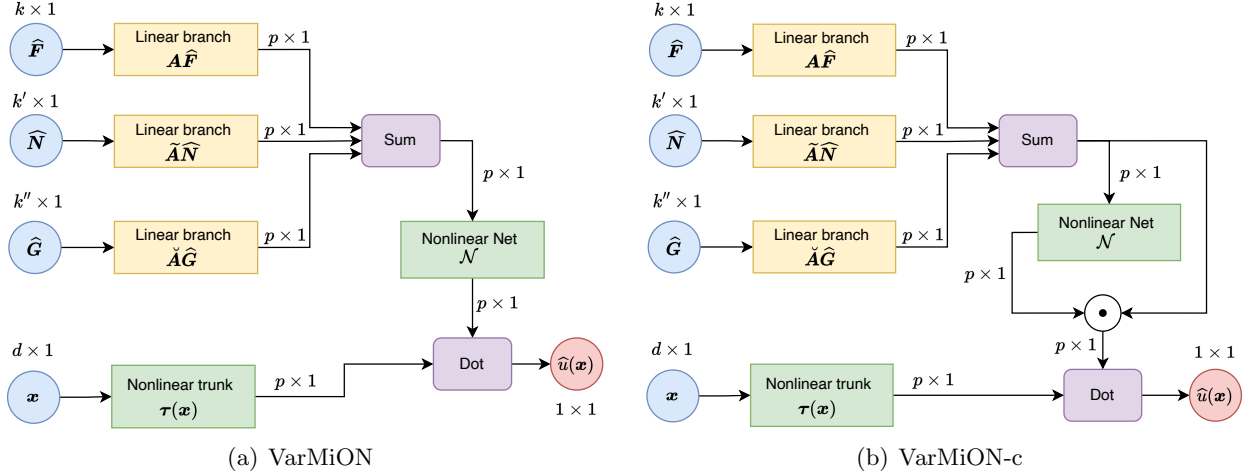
$k \times 1$

$\widehat{\boldsymbol{F}}$

Linear branch
$\boldsymbol{A}\widehat{\boldsymbol{F}}$

$p \times 1$

$k' \times 1$

$\widehat{\boldsymbol{N}}$

Linear branch
$\widetilde{\boldsymbol{A}}\widehat{\boldsymbol{N}}$

$p \times 1$

Sum

$p \times 1$

$k'' \times 1$

$\widehat{\boldsymbol{G}}$

Linear branch
$\breve{\boldsymbol{A}}\widehat{\boldsymbol{G}}$

$p \times 1$

Nonlinear Net
$\mathcal{N}$

$p \times 1$

$d \times 1$

$\boldsymbol{x}$

Nonlinear trunk
$\boldsymbol{\tau}(\boldsymbol{x})$

$p \times 1$

Dot

$\widehat{u}(\boldsymbol{x})$

$1 \times 1$

(a) VarMiON

$k \times 1$

$\widehat{\boldsymbol{F}}$

Linear branch
$\boldsymbol{A}\widehat{\boldsymbol{F}}$

$p \times 1$

$k' \times 1$

$\widehat{\boldsymbol{N}}$

Linear branch
$\widetilde{\boldsymbol{A}}\widehat{\boldsymbol{N}}$

$p \times 1$

Sum

$p \times 1$

$k'' \times 1$

$\widehat{\boldsymbol{G}}$

Linear branch
$\breve{\boldsymbol{A}}\widehat{\boldsymbol{G}}$

$p \times 1$

Nonlinear Net
$\mathcal{N}$

$p \times 1$

$\odot$

$p \times 1$

$d \times 1$

$\boldsymbol{x}$

Nonlinear trunk
$\boldsymbol{\tau}(\boldsymbol{x})$

$p \times 1$

Dot

$1 \times 1$

$\widehat{u}(\boldsymbol{x})$

(b) VarMiON-c